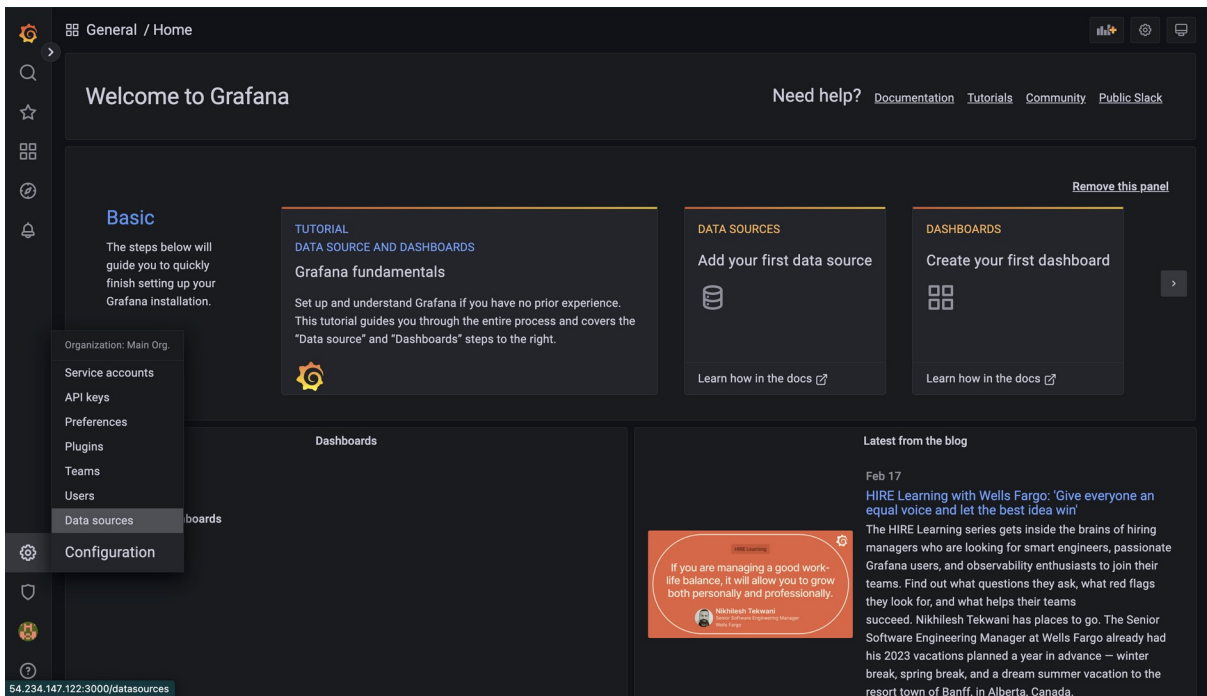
General / Home

Welcome to Grafana

Need help? Documentation Tutorials Community Public Slack

Remove this panel

Basic

The steps below will guide you to quickly finish setting up your Grafana installation.

TUTORIAL
DATA SOURCE AND DASHBOARDS
Grafana fundamentals

Set up and understand Grafana if you have no prior experience. This tutorial guides you through the entire process and covers the "Data source" and "Dashboards" steps to the right.

DATA SOURCES
Add your first data source

Learn how in the docs

DASHBOARDS
Create your first dashboard

Learn how in the docs

Organization: Main Org.
Service accounts
API keys
Preferences
Plugins
Teams
Users
Data sources
Configuration

Dashboards

boards

Latest from the blog

Feb 17
HIRE Learning with Wells Fargo: 'Give everyone an equal voice and let the best idea win'

HIRE Learning

If you are managing a good work-life balance, it will allow you to grow both personally and professionally.

Nikhilesh Tekwani
Senior Software Engineering Manager
Wells Fargo

The HIRE Learning series gets inside the brains of hiring managers who are looking for smart engineers, passionate Grafana users, and observability enthusiasts to join their teams. Find out what questions they ask, what red flags they look for, and what helps their teams succeed. Nikhilesh Tekwani has places to go. The Senior Software Engineering Manager at Wells Fargo already had his 2023 vacations planned a year in advance — winter break, spring break, and a dream summer vacation to the resort town of Banff, in Alberta, Canada.

54.234.147.122:3000/datasources